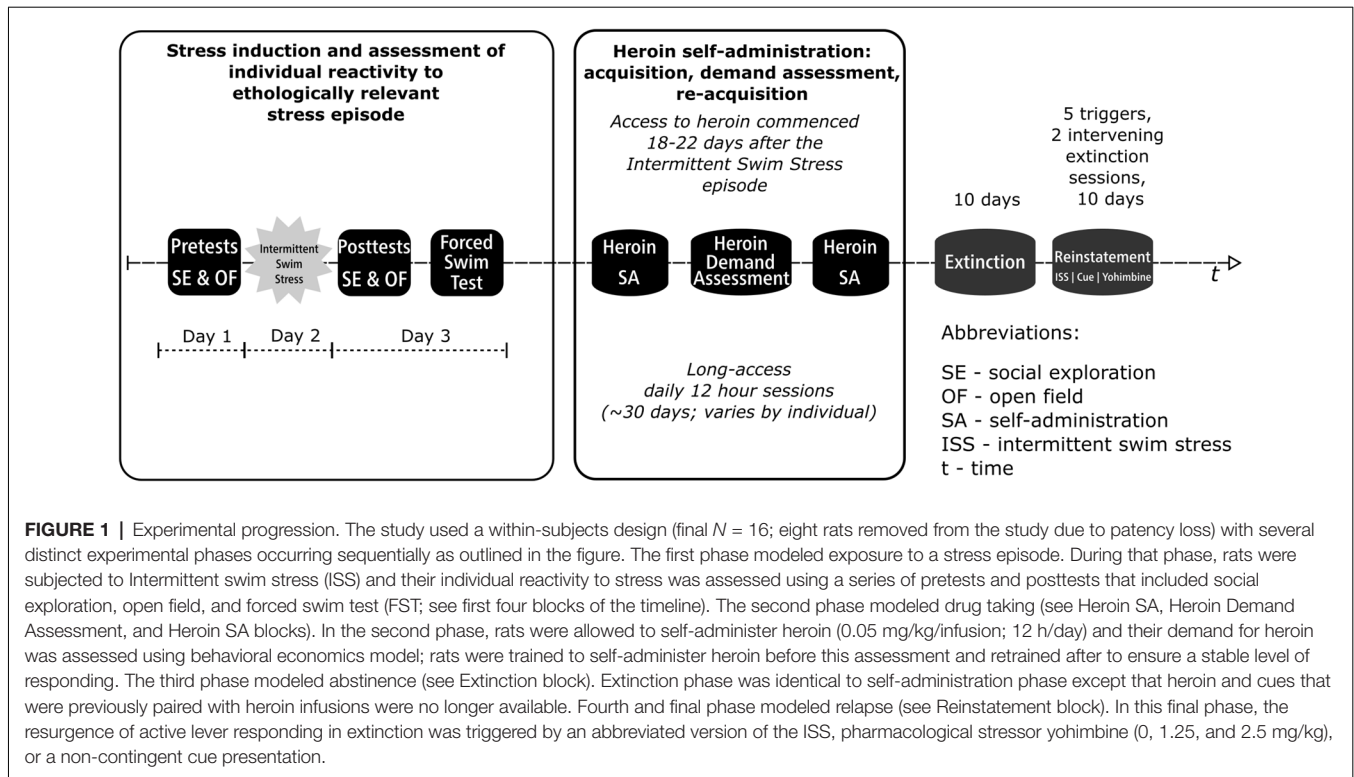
Stress induction and assessment of individual reactivity to ethologically relevant stress episode

Heroin self-administration: acquisition, demand assessment, re-acquisition

Access to heroin commenced 18-22 days after the Intermittent Swim Stress episode

5 triggers, 2 intervening extinction sessions, 10 days

10 days

Pretests SE & OF

Intermittent Swim Stress

Posttests SE & OF

Forced Swim Test

Heroin SA

Heroin Demand Assessment

Heroin SA

Extinction

Reinstatement ISS | Cue | Yohimbine

$t$

Day 1

Day 2

Day 3

Long-access daily 12 hour sessions (~30 days; varies by individual)

Abbreviations:

SE - social exploration
OF - open field
SA - self-administration
ISS - intermittent swim stress
t - time

FIGURE 1 | Experimental progression. The study used a within-subjects design (final $N = 16$; eight rats removed from the study due to patency loss) with several distinct experimental phases occurring sequentially as outlined in the figure. The first phase modeled exposure to a stress episode. During that phase, rats were subjected to Intermittent swim stress (ISS) and their individual reactivity to stress was assessed using a series of pretests and posttests that included social exploration, open field, and forced swim test (FST; see first four blocks of the timeline). The second phase modeled drug taking (see Heroin SA, Heroin Demand Assessment, and Heroin SA blocks). In the second phase, rats were allowed to self-administer heroin (0.05 mg/kg/infusion; 12 h/day) and their demand for heroin was assessed using behavioral economics model; rats were trained to self-administer heroin before this assessment and retrained after to ensure a stable level of responding. The third phase modeled abstinence (see Extinction block). Extinction phase was identical to self-administration phase except that heroin and cues that were previously paired with heroin infusions were no longer available. Fourth and final phase modeled relapse (see Reinstatement block). In this final phase, the resurgence of active lever responding in extinction was triggered by an abbreviated version of the ISS, pharmacological stressor yohimbine (0, 1.25, and 2.5 mg/kg), or a non-contingent cue presentation.